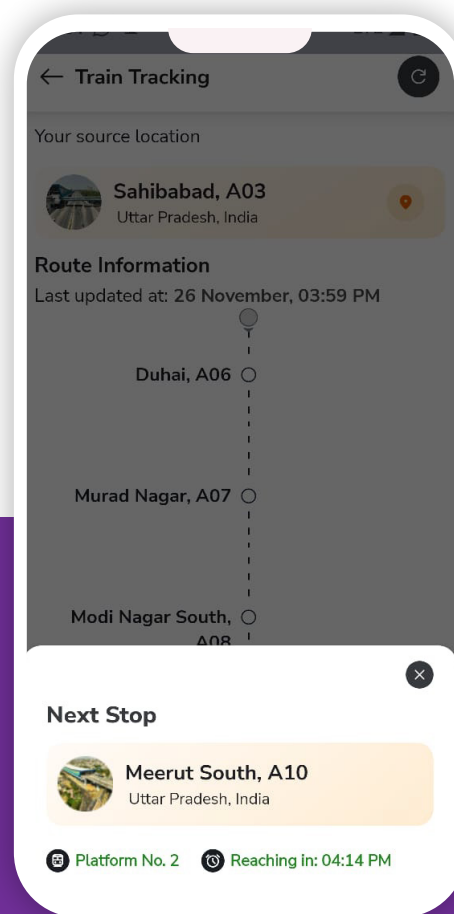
Train Tracking

Your source location

Sahibabad, A03
Uttar Pradesh, India

Route Information
Last updated at: 26 November, 03:59 PM

Duhai, A06

Murad Nagar, A07

Modi Nagar South, A08

Next Stop

Meerut South, A10
Uttar Pradesh, India

Platform No. 2
Reaching in: 04:14 PM